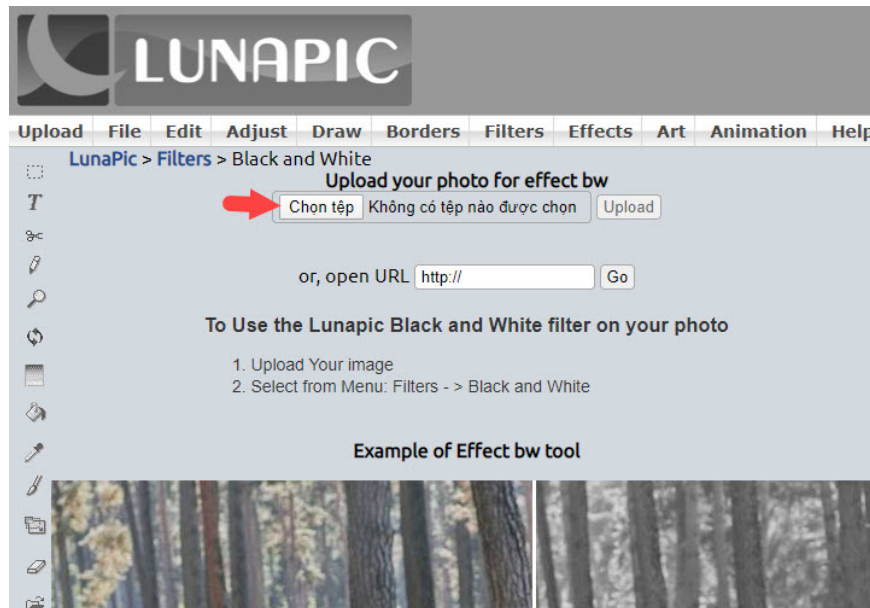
LUNAPIC

Upload | File | Edit | Adjust | Draw | Borders | Filters | Effects | Art | Animation | Help

LunaPic > Filters > Black and White

Upload your photo for effect bw

Chọn tệp Không có tệp nào được chọn Upload

or, open URL http:// Go

To Use the Lunapic Black and White filter on your photo

1. Upload Your image
2. Select from Menu: Filters - > Black and White

Example of Effect bw tool